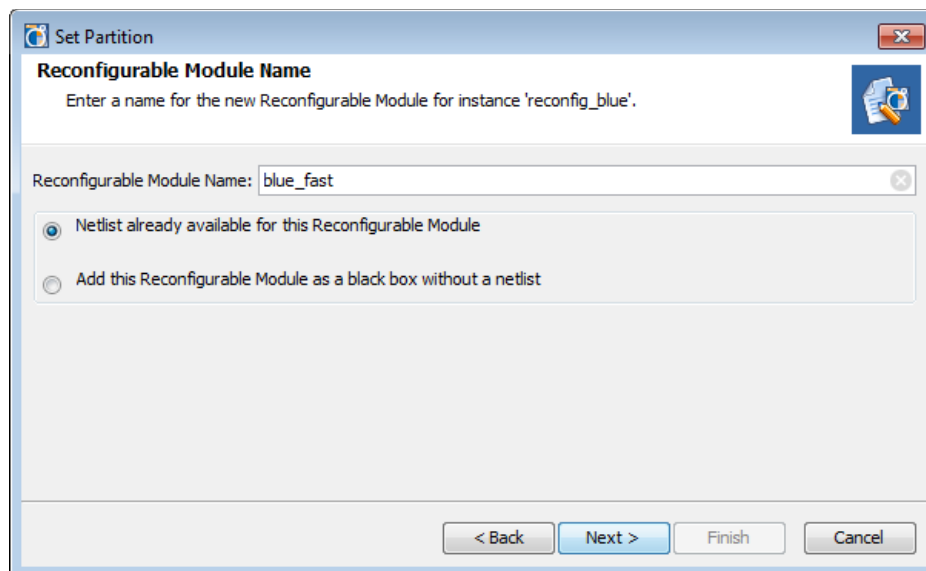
Set Partition

Reconfigurable Module Name

Enter a name for the new Reconfigurable Module for instance 'reconfig_blue'.

Reconfigurable Module Name: blue_fast

Netlist already available for this Reconfigurable Module

Add this Reconfigurable Module as a black box without a netlist

< Back
Next >
Finish
Cancel